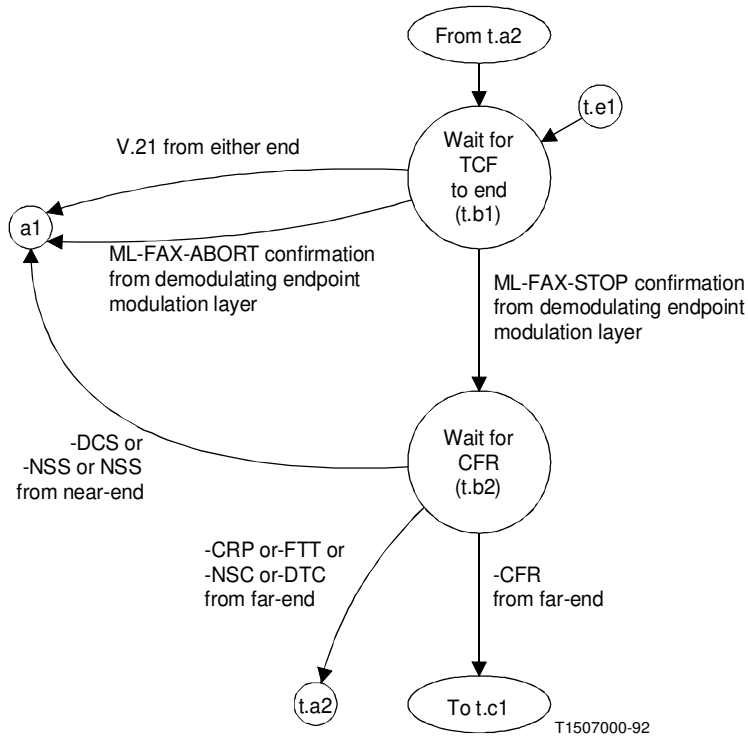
From t.a2

t.e1

Wait for TCF to end (t.b1)

V.21 from either end

a1

ML-FAX-ABORT confirmation from demodulating endpoint modulation layer

ML-FAX-STOP confirmation from demodulating endpoint modulation layer

Wait for CFR (t.b2)

-DCS or -NSS or NSS from near-end

-CRP or-FTT or -NSC or-DTC from far-end

-CFR from far-end

t.a2

To t.c1

T1507000-92